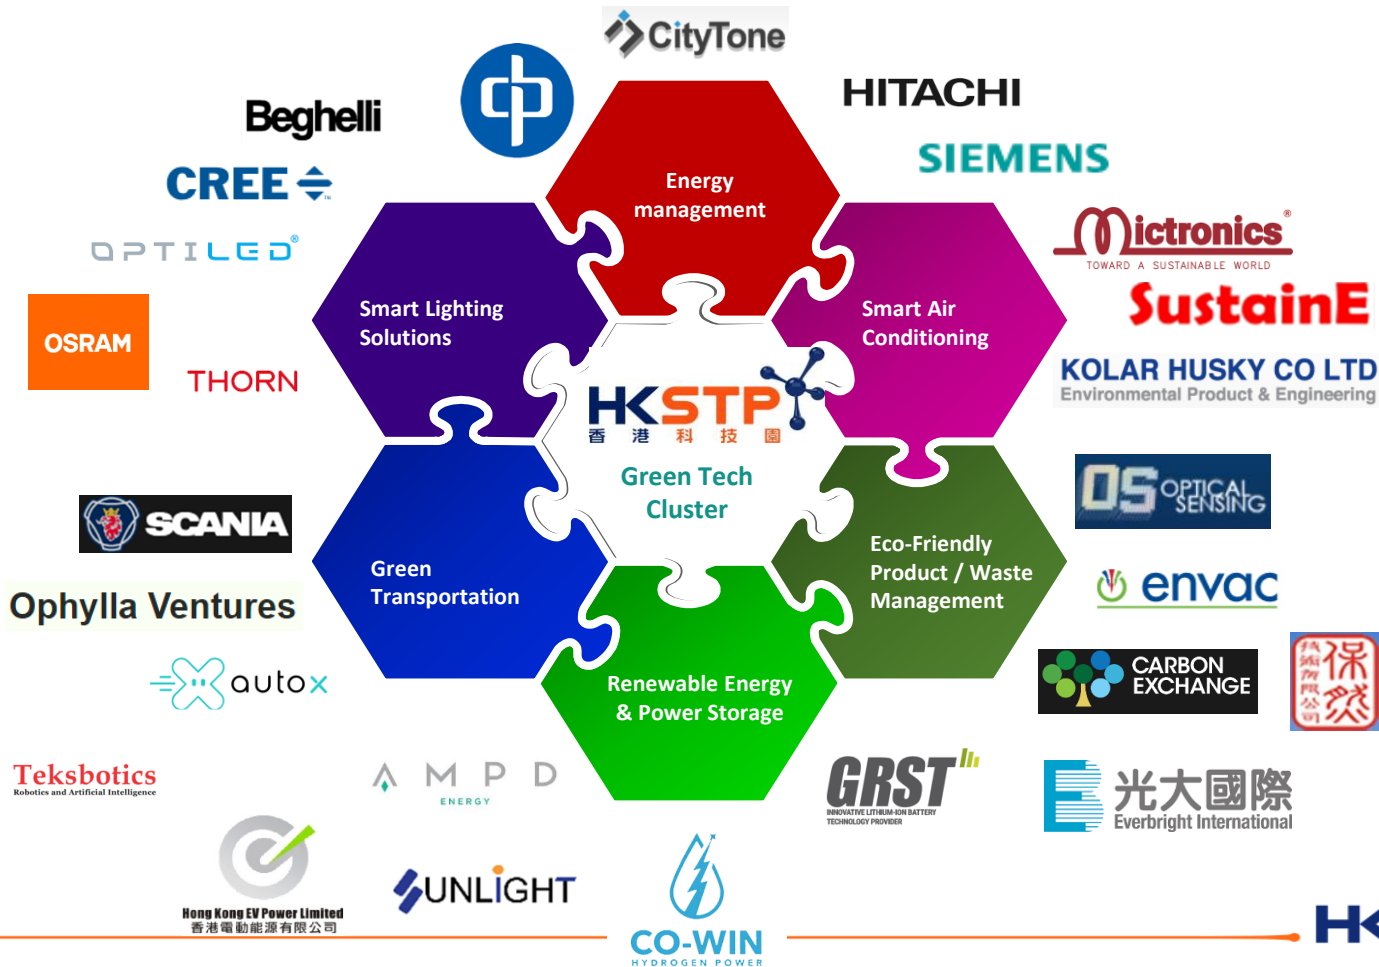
CityTone

HITACHI

SIEMENS

Beghelli

CREE

OPTILED

OSRAM

THORN

Energy management

Smart Lighting Solutions

Smart Air Conditioning

Mictronics
TOWARD A SUSTAINABLE WORLD

SustainE

KOLAR HUSKY CO LTD
Environmental Product & Engineering

HKSTP
香 港 科 技 園

Green Tech Cluster

SCANIA

Ophylla Ventures

Green Transportation

Eco-Friendly Product / Waste Management

OS OPTICAL SENSING

envac

CARBON EXCHANGE

保然

autox

Renewable Energy & Power Storage

Teksbotics
Robotics and Artificial Intelligence

AMPD
ENERGY

GRST
INNOVATIVE LITHIUM-ION BATTERY TECHNOLOGY PROVIDER

光大國際
Everbright International

Hong Kong EV Power Limited
香港電動能源有限公司

SUNLIGHT

CO-WIN
HYDROGEN POWER

HK